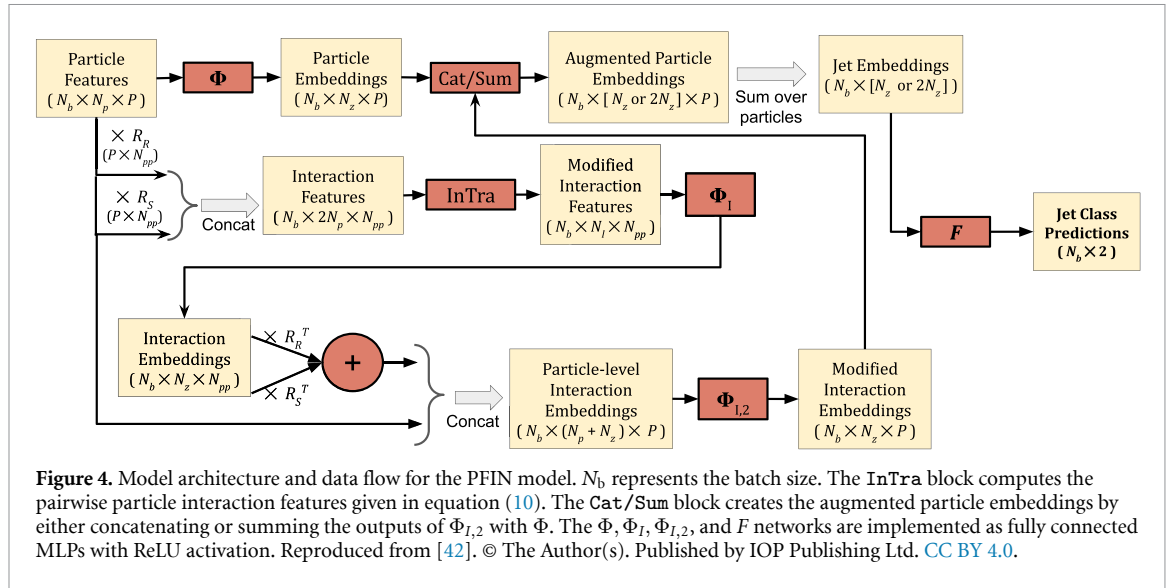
Particle Features $(N_b \times N_p \times P)$

$\Phi$

Particle Embeddings $(N_b \times N_z \times P)$

Cat/Sum

Augmented Particle Embeddings $(N_b \times [N_z \text{ or } 2N_z] \times P)$

Sum over particles

Jet Embeddings $(N_b \times [N_z \text{ or } 2N_z])$

$\times R_R$ $(P \times N_{pp})$

$\times R_S$ $(P \times N_{pp})$

Concat

Interaction Features $(N_b \times 2N_p \times N_{pp})$

InTra

Modified Interaction Features $(N_b \times N_I \times N_{pp})$

$\Phi_I$

$F$

Jet Class Predictions $(N_b \times 2)$

Interaction Embeddings $(N_b \times N_z \times N_{pp})$

$\times R_R^T$

$\times R_S^T$

+

Concat

Particle-level Interaction Embeddings $(N_b \times (N_p + N_z) \times P)$

$\Phi_{I,2}$

Modified Interaction Embeddings $(N_b \times N_z \times P)$

**Figure 4.** Model architecture and data flow for the PFIN model. $N_b$ represents the batch size. The InTra block computes the pairwise particle interaction features given in equation (10). The Cat/Sum block creates the augmented particle embeddings by either concatenating or summing the outputs of $\Phi_{I,2}$ with $\Phi$. The $\Phi, \Phi_I, \Phi_{I,2}$, and $F$ networks are implemented as fully connected MLPs with ReLU activation. Reproduced from [42]. © The Author(s). Published by IOP Publishing Ltd. CC BY 4.0.